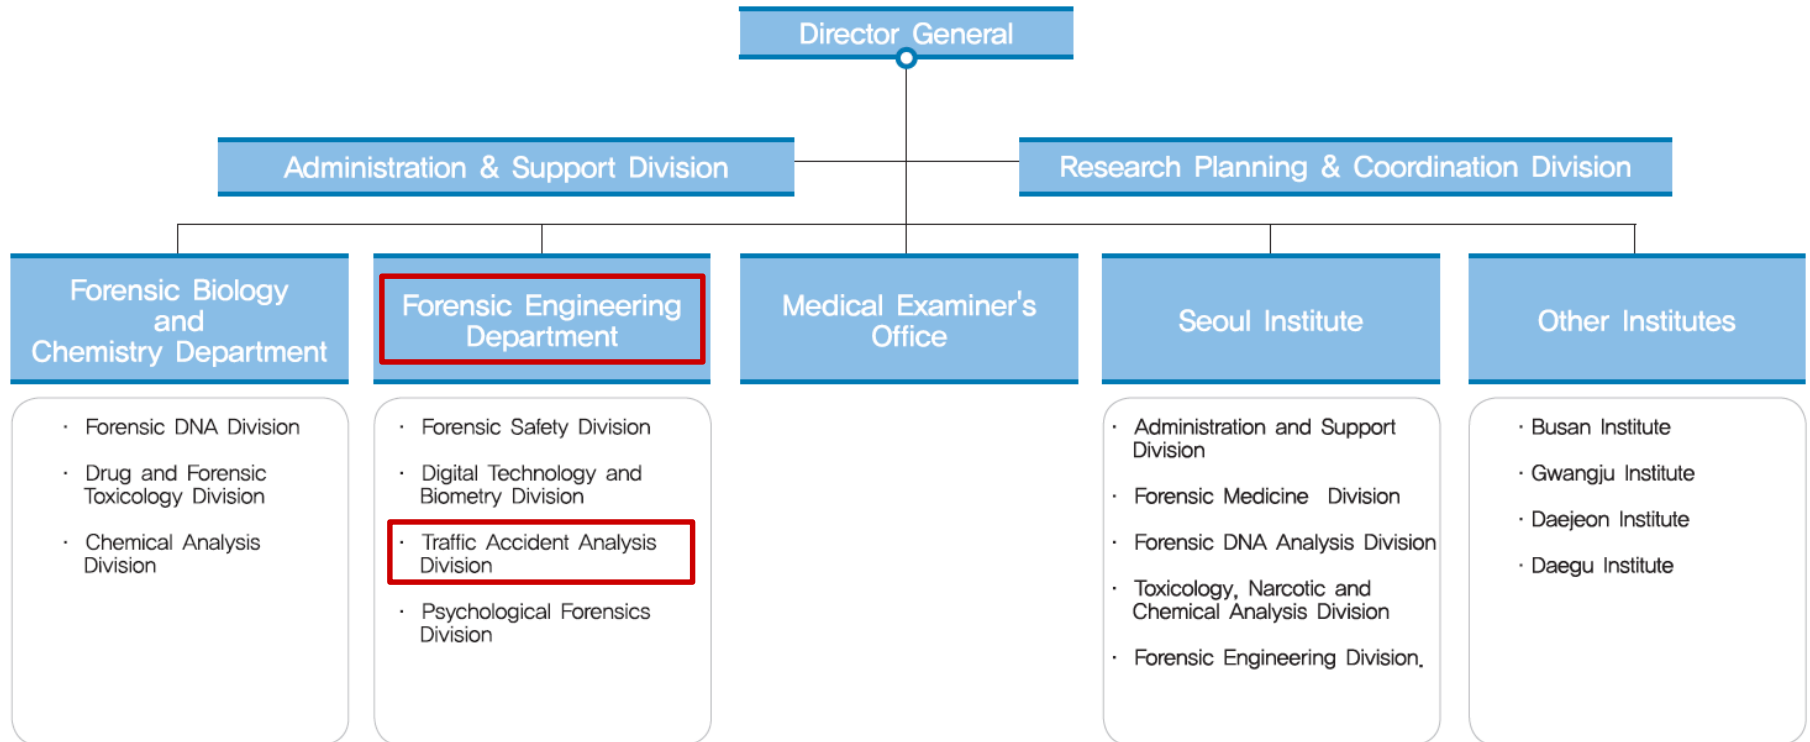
Director General

Administration & Support Division

Research Planning & Coordination Division

Forensic Biology and Chemistry Department

· Forensic DNA Division
· Drug and Forensic Toxicology Division
· Chemical Analysis Division

Forensic Engineering Department

· Forensic Safety Division
· Digital Technology and Biometry Division
· Traffic Accident Analysis Division
· Psychological Forensics Division

Medical Examiner's Office

Seoul Institute

· Administration and Support Division
· Forensic Medicine Division
· Forensic DNA Analysis Division
· Toxicology, Narcotic and Chemical Analysis Division
· Forensic Engineering Division.

Other Institutes

· Busan Institute
· Gwangju Institute
· Daejeon Institute
· Daegu Institute